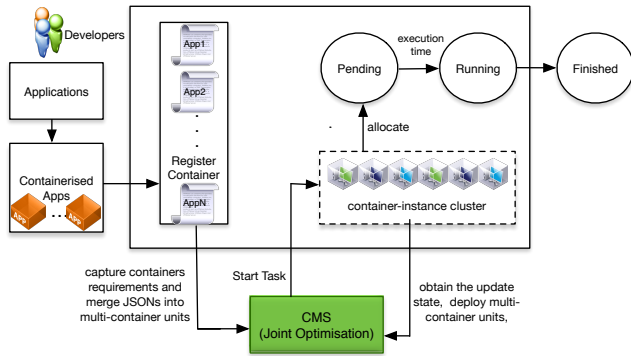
Developers

Applications

Containerised Apps

App

App

App1

App2

AppN

Register Container

Pending

execution time

Running

Finished

allocate

container-instance cluster

Start Task

capture containers requirements and merge JSONs into multi-container units

CMS (Joint Optimisation)

obtain the update state, deploy multi-container units,